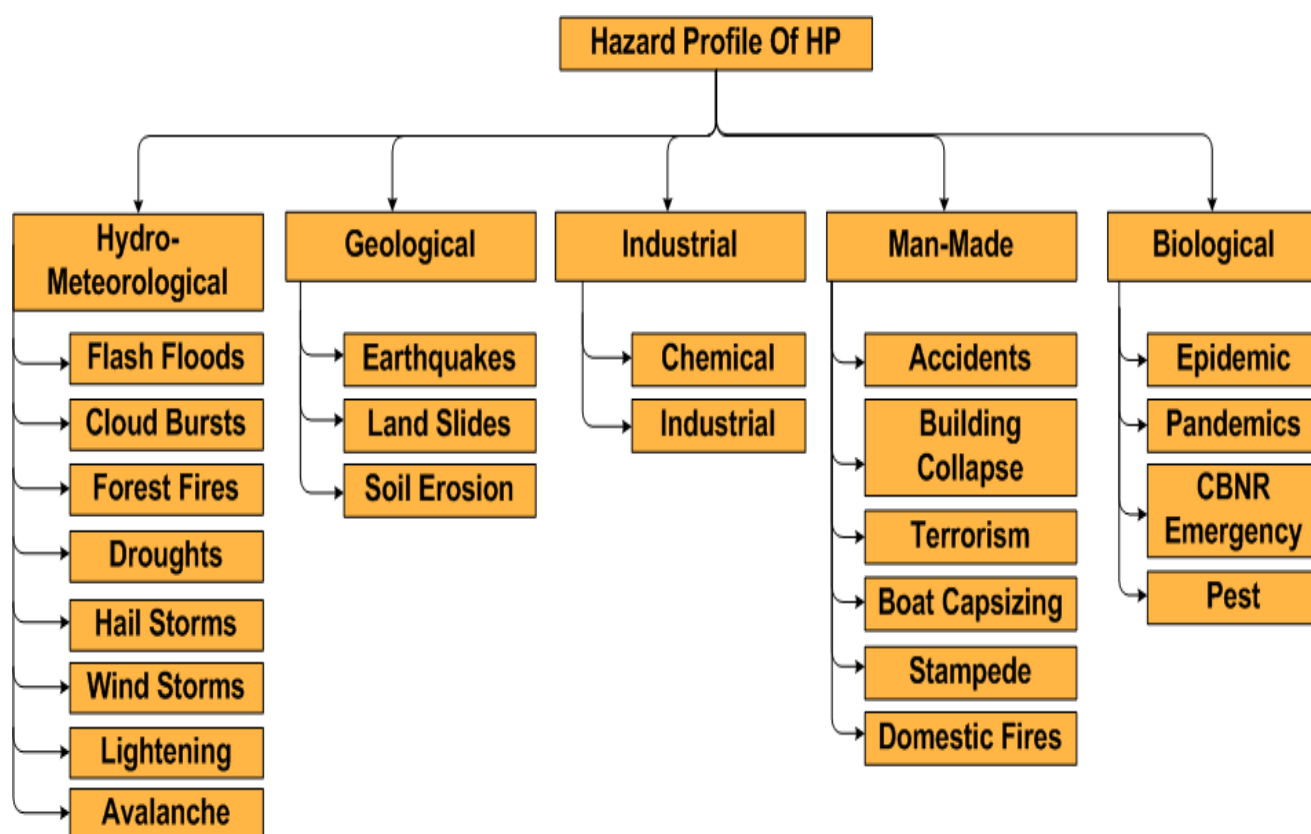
Hazard Profile Of HP

Hydro-Meteorological
Flash Floods
Cloud Bursts
Forest Fires
Droughts
Hail Storms
Wind Storms
Lightening
Avalanche

Geological
Earthquakes
Land Slides
Soil Erosion

Industrial
Chemical
Industrial

Man-Made
Accidents
Building Collapse
Terrorism
Boat Capsizing
Stampede
Domestic Fires

Biological
Epidemic
Pandemics
CBNR Emergency
Pest